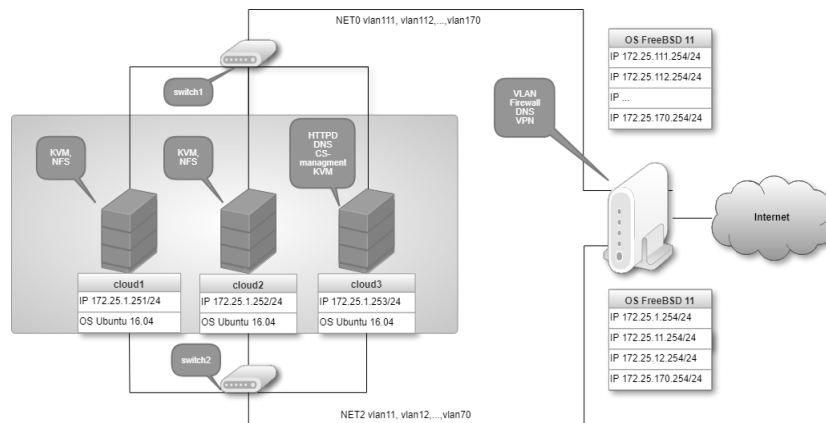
NET0 vlan111, vlan112,...,vlan170

switch1

KVM, NFS

KVM, NFS

HTTPD DNS CS-managment KVM

VLAN Firewall DNS VPN

| OS FreeBSD 11 |
|---|
| IP 172.25.111.254/24 |
| IP 172.25.112.254/24 |
| IP ... |
| IP 172.25.170.254/24 |

Internet

| cloud1 |
|---|
| IP 172.25.1.251/24 |
| OS Ubuntu 16.04 |

| cloud2 |
|---|
| IP 172.25.1.252/24 |
| OS Ubuntu 16.04 |

| cloud3 |
|---|
| IP 172.25.1.253/24 |
| OS Ubuntu 16.04 |

| OS FreeBSD 11 |
|---|
| IP 172.25.1.254/24 |
| IP 172.25.11.254/24 |
| IP 172.25.12.254/24 |
| IP 172.25.170.254/24 |

switch2

NET2 vlan11, vlan12,...,vlan70